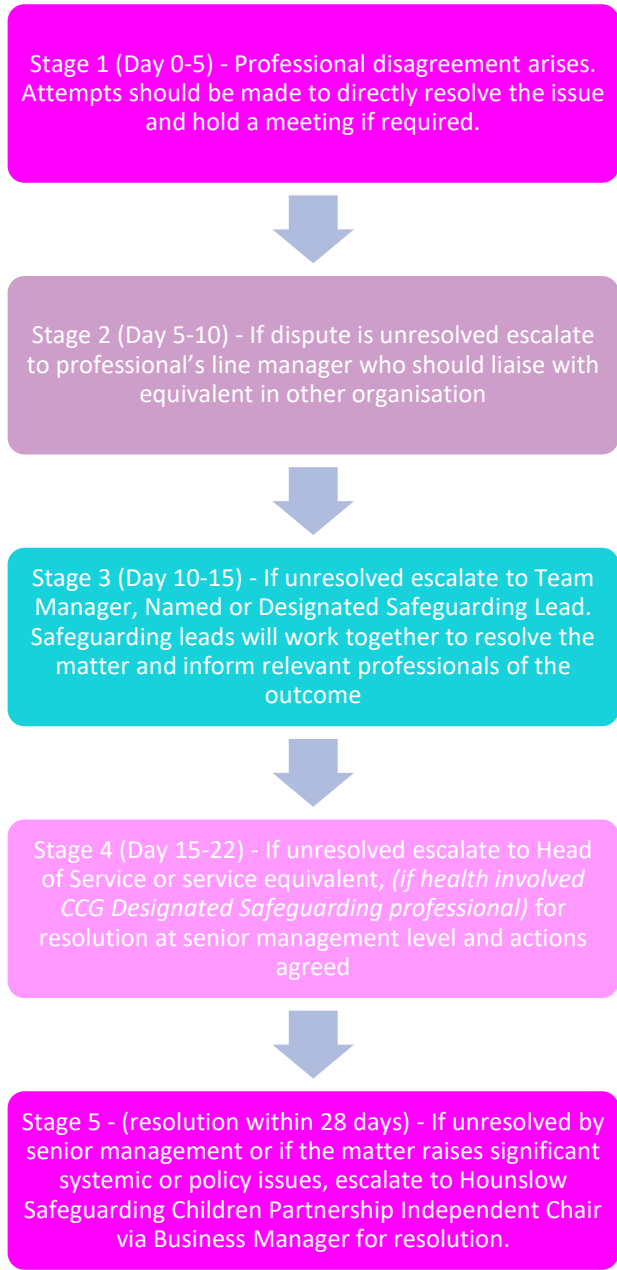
Stage 1 (Day 0-5) - Professional disagreement arises. Attempts should be made to directly resolve the issue and hold a meeting if required.

Stage 2 (Day 5-10) - If dispute is unresolved escalate to professional's line manager who should liaise with equivalent in other organisation

Stage 3 (Day 10-15) - If unresolved escalate to Team Manager, Named or Designated Safeguarding Lead. Safeguarding leads will work together to resolve the matter and inform relevant professionals of the outcome

Stage 4 (Day 15-22) - If unresolved escalate to Head of Service or service equivalent, *(if health involved CCG Designated Safeguarding professional)* for resolution at senior management level and actions agreed

Stage 5 - (resolution within 28 days) - If unresolved by senior management or if the matter raises significant systemic or policy issues, escalate to Hounslow Safeguarding Children Partnership Independent Chair via Business Manager for resolution.